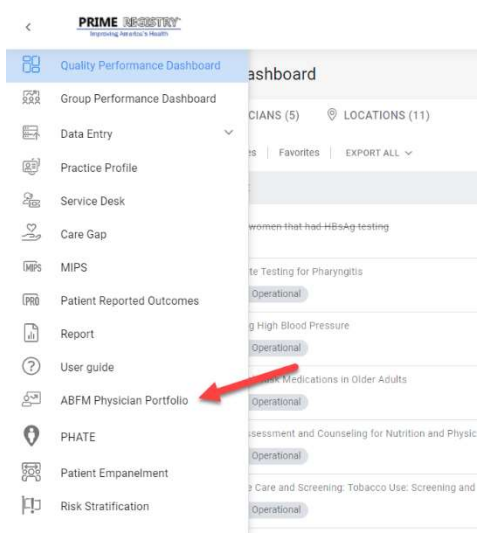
<

PRIME REGISTRY
Improving America's Health

Quality Performance Dashboard
Group Performance Dashboard
Data Entry
Practice Profile
Service Desk
Care Gap
MIPS
Patient Reported Outcomes
Report
User guide
ABFM Physician Portfolio
PHATE
Patient Empanelment
Risk Stratification

ashboard

CIANS (5)
LOCATIONS (11)

s | Favorites | EXPORT ALL

women that had HBsAg testing

te Testing for Pharyngitis
Operational

g High Blood Pressure
Operational

sk Medications in Older Adults
Operational

ssessment and Counseling for Nutrition and Physic
Operational

e Care and Screening: Tobacco Use: Screening and
Operational